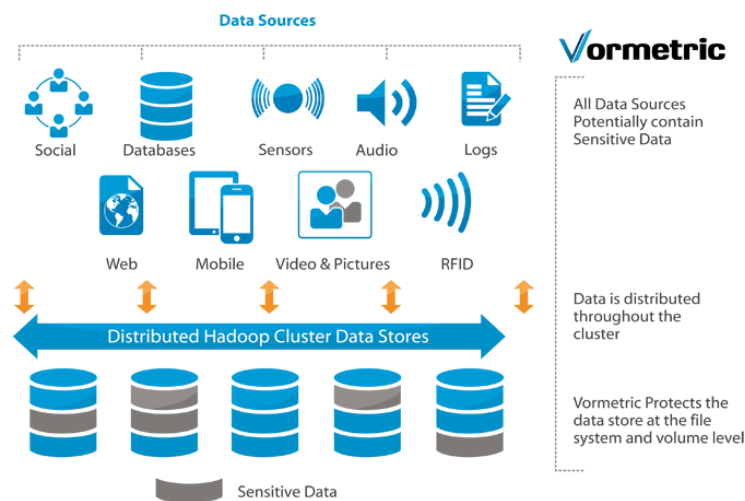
Data Sources

Vormetric

Social
Databases
Sensors
Audio
Logs

Web
Mobile
Video & Pictures
RFID

All Data Sources Potentially contain Sensitive Data

Distributed Hadoop Cluster Data Stores

Data is distributed throughout the cluster

Vormetric Protects the data store at the file system and volume level

Sensitive Data